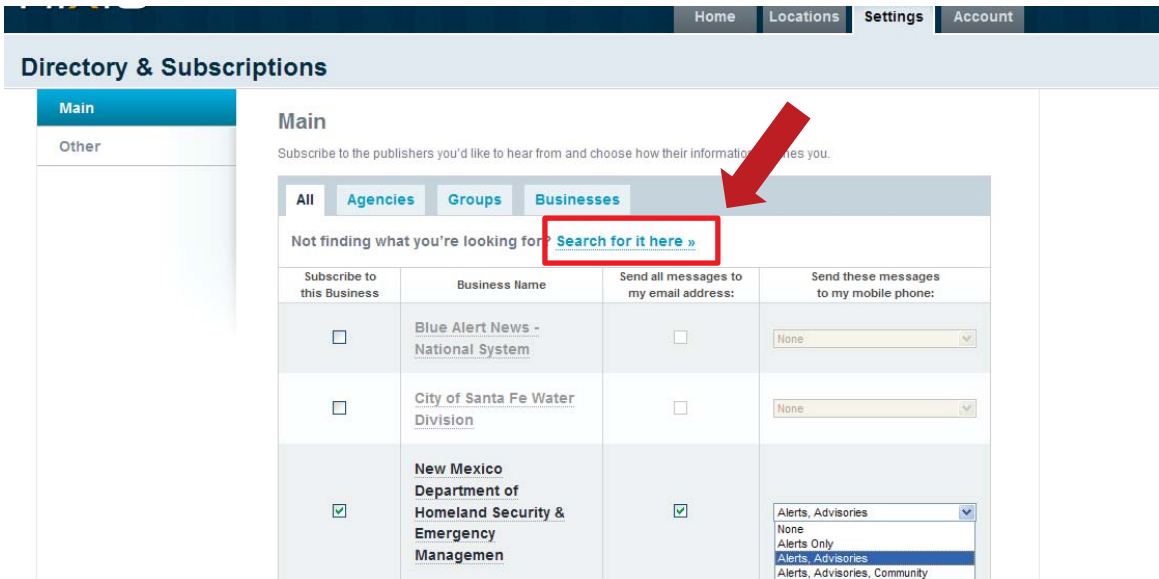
Home Locations Settings Account

Directory & Subscriptions

Main

Other

Main

Subscribe to the publishers you'd like to hear from and choose how their information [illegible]es you.

All Agencies Groups Businesses

Not finding what you're looking for? Search for it here »

| Subscribe to this Business | Business Name | Send all messages to my email address: | Send these messages to my mobile phone: |
|---|---|---|---|
| ☐ | Blue Alert News - National System | ☐ | None |
| ☐ | City of Santa Fe Water Division | ☐ | None |
| ☑ | New Mexico Department of Homeland Security & Emergency Managemen | ☑ | Alerts, Advisories |

None
Alerts Only
Alerts, Advisories
Alerts, Advisories, Community